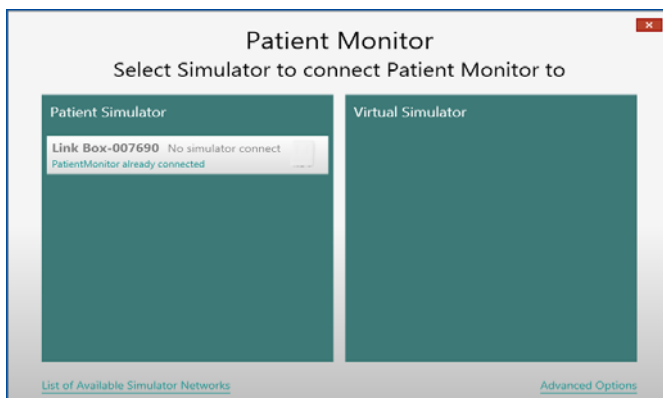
Patient Monitor
Select Simulator to connect Patient Monitor to

Patient Simulator

Link Box-007690 No simulator connect
PatientMonitor already connected

Virtual Simulator

List of Available Simulator Networks

Advanced Options